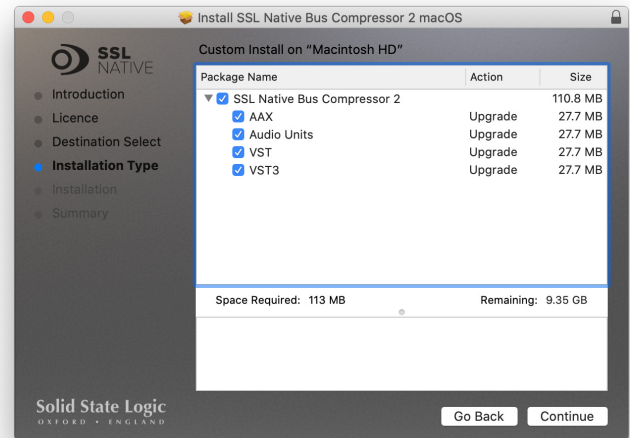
Install SSL Native Bus Compressor 2 macOS

SSL NATIVE

Introduction
Licence
Destination Select
Installation Type
Installation
Summary

Custom Install on "Macintosh HD"

| Package Name | Action | Size |
|---|---|---|
| SSL Native Bus Compressor 2 | | 110.8 MB |
| AAX | Upgrade | 27.7 MB |
| Audio Units | Upgrade | 27.7 MB |
| VST | Upgrade | 27.7 MB |
| VST3 | Upgrade | 27.7 MB |

Space Required: 113 MB
Remaining: 9.35 GB

Solid State Logic
OXFORD • ENGLAND

Go Back
Continue